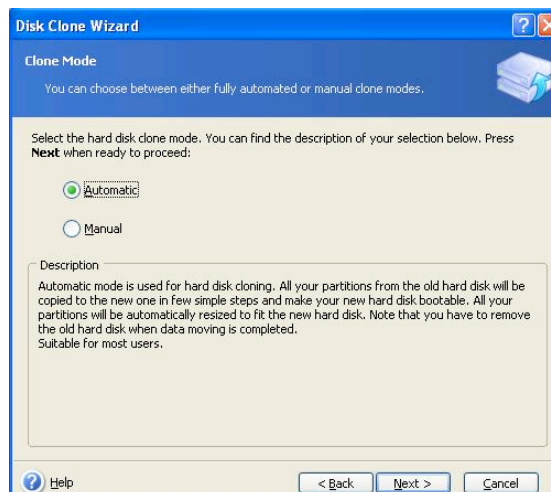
Disk Clone Wizard

Clone Mode

You can choose between either fully automated or manual clone modes.

Select the hard disk clone mode. You can find the description of your selection below. Press **Next** when ready to proceed:

Automatic

Manual

Description

Automatic mode is used for hard disk cloning. All your partitions from the old hard disk will be copied to the new one in few simple steps and make your new hard disk bootable. All your partitions will be automatically resized to fit the new hard disk. Note that you have to remove the old hard disk when data moving is completed.
Suitable for most users.

Help

< Back

Next >

Cancel